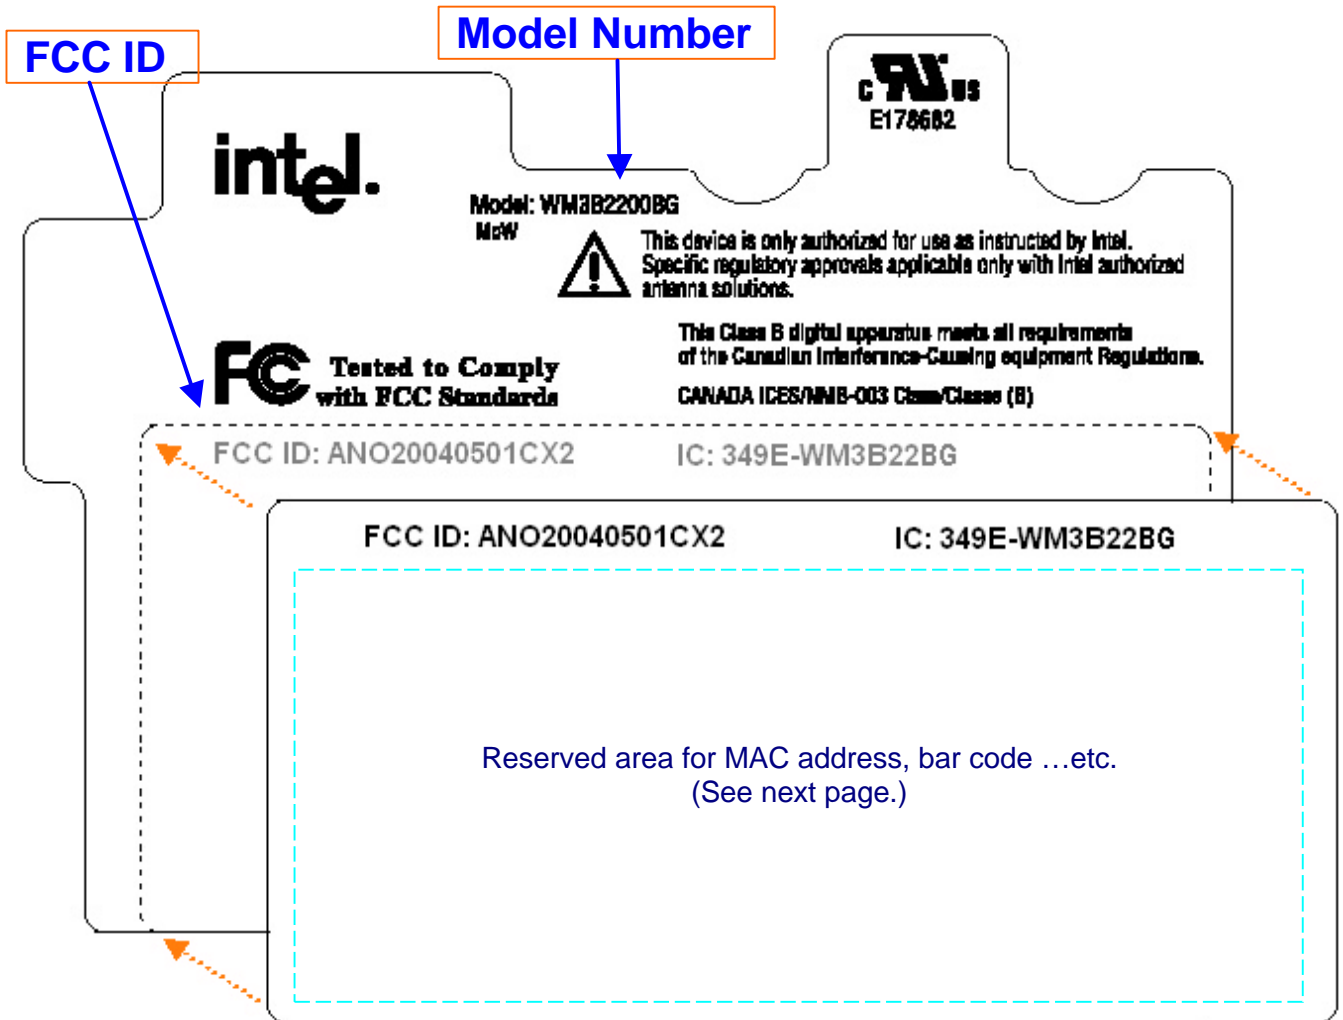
FCC ID

Model Number

c UL us
E178682

intel.

Model: WM3B2200BG
MoW

This device is only authorized for use as instructed by Intel. Specific regulatory approvals applicable only with Intel authorized antenna solutions.

This Class B digital apparatus meets all requirements of the Canadian Interference-Causing equipment Regulations.

CANADA ICES/NMB-003 Class/Classe (B)

FC Tested to Comply with FCC Standards

FCC ID: ANO20040501CX2 IC: 349E-WM3B22BG

FCC ID: ANO20040501CX2 IC: 349E-WM3B22BG

Reserved area for MAC address, bar code …etc.
(See next page.)